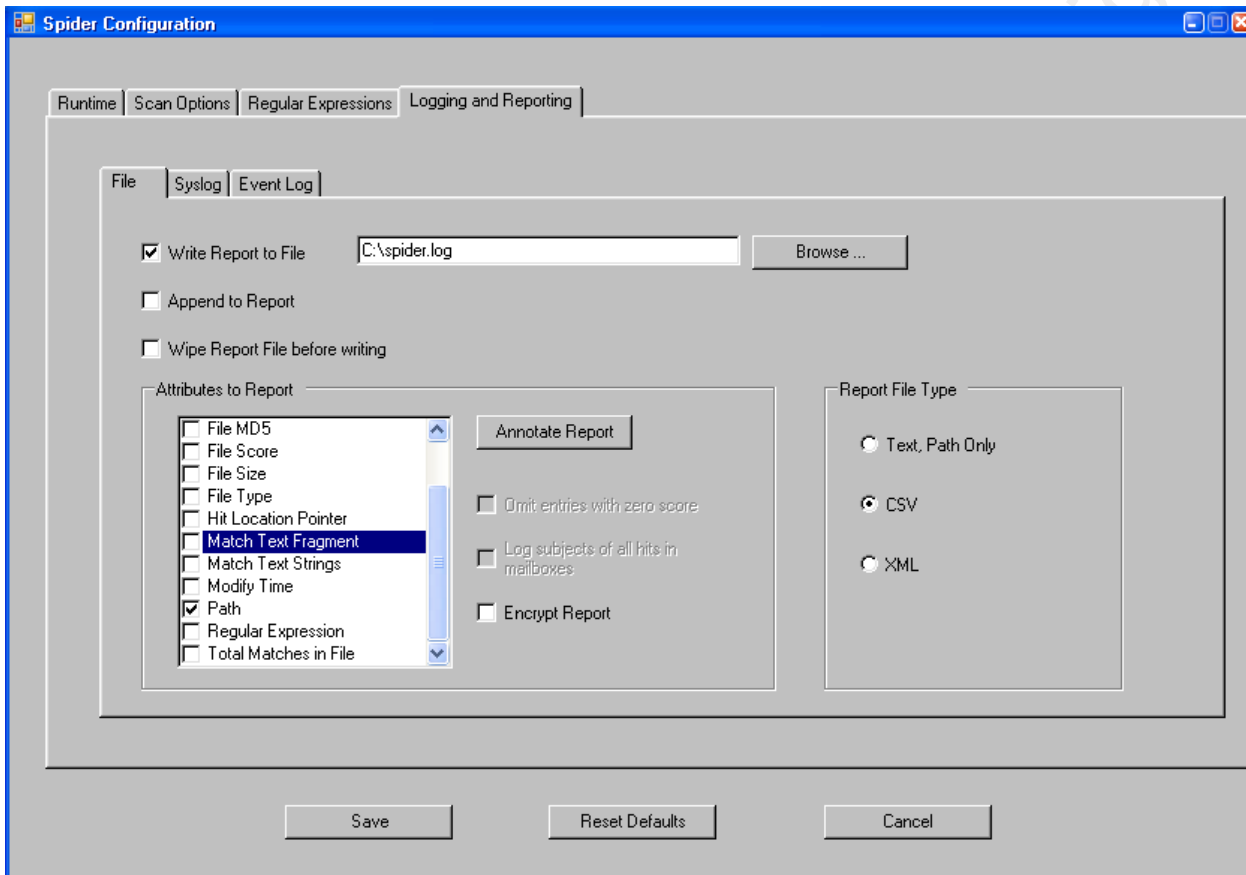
Spider Configuration

Runtime | Scan Options | Regular Expressions | Logging and Reporting

File | Syslog | Event Log

Write Report to File
C:\spider.log
Browse ...

Append to Report

Wipe Report File before writing

Attributes to Report

File MD5
File Score
File Size
File Type
Hit Location Pointer
Match Text Fragment
Match Text Strings
Modify Time
Path
Regular Expression
Total Matches in File

Annotate Report

Omit entries with zero score

Log subjects of all hits in mailboxes

Encrypt Report

Report File Type

Text, Path Only

CSV

XML

Save
Reset Defaults
Cancel